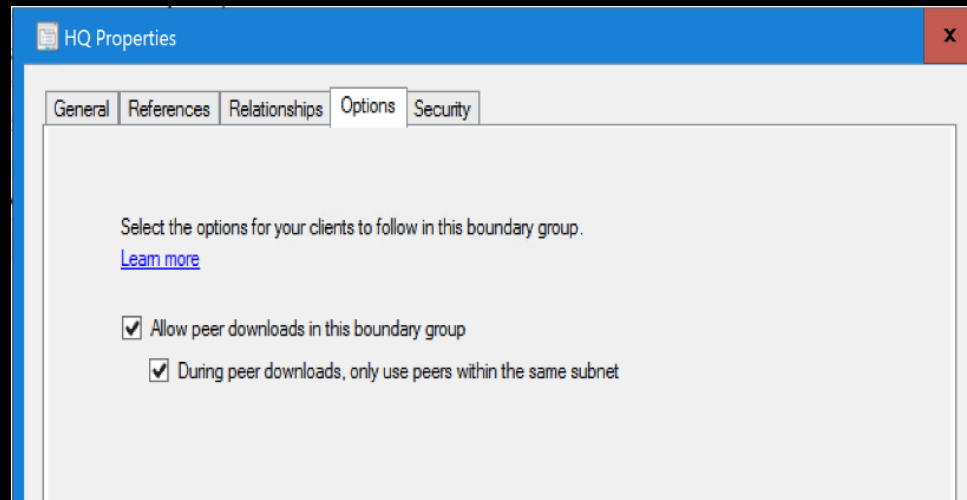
HQ Properties

x

General | References | Relationships | Options | Security

Select the options for your clients to follow in this boundary group.

Learn more

Allow peer downloads in this boundary group

During peer downloads, only use peers within the same subnet